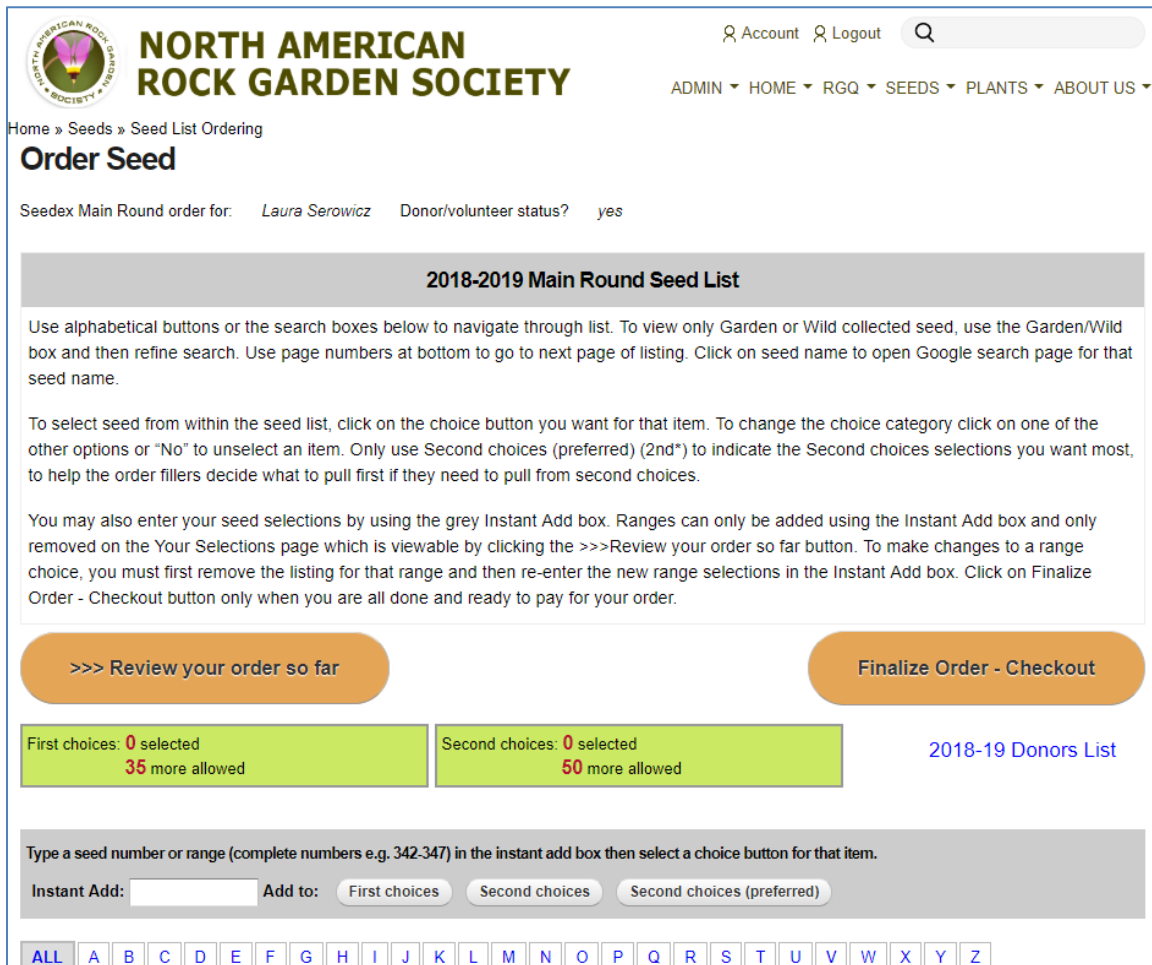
NORTH AMERICAN ROCK GARDEN SOCIETY

NORTH AMERICAN ROCK GARDEN SOCIETY

Account Logout

ADMIN HOME RGQ SEEDS PLANTS ABOUT US

Home » Seeds » Seed List Ordering

Order Seed

Seedex Main Round order for: Laura Serowicz Donor/volunteer status? yes

2018-2019 Main Round Seed List

Use alphabetical buttons or the search boxes below to navigate through list. To view only Garden or Wild collected seed, use the Garden/Wild box and then refine search. Use page numbers at bottom to go to next page of listing. Click on seed name to open Google search page for that seed name.

To select seed from within the seed list, click on the choice button you want for that item. To change the choice category click on one of the other options or "No" to unselect an item. Only use Second choices (preferred) (2nd*) to indicate the Second choices selections you want most, to help the order fillers decide what to pull first if they need to pull from second choices.

You may also enter your seed selections by using the grey Instant Add box. Ranges can only be added using the Instant Add box and only removed on the Your Selections page which is viewable by clicking the >>>Review your order so far button. To make changes to a range choice, you must first remove the listing for that range and then re-enter the new range selections in the Instant Add box. Click on Finalize Order - Checkout button only when you are all done and ready to pay for your order.

>>> Review your order so far

Finalize Order - Checkout

First choices: 0 selected
35 more allowed

Second choices: 0 selected
50 more allowed

2018-19 Donors List

Type a seed number or range (complete numbers e.g. 342-347) in the instant add box then select a choice button for that item.

Instant Add: Add to: First choices Second choices Second choices (preferred)

ALL A B C D E F G H I J K L M N O P Q R S T U V W X Y Z